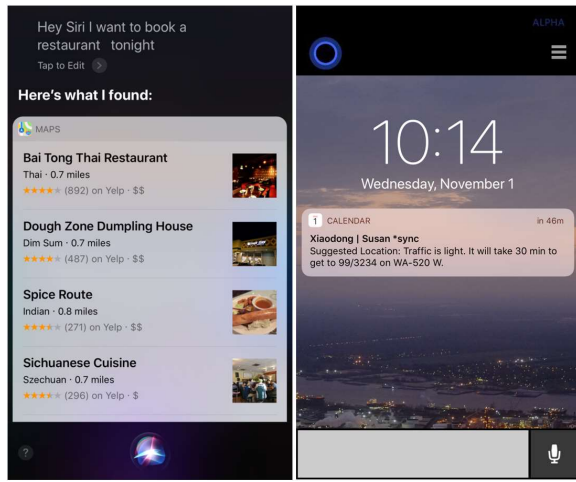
Hey Siri I want to book a restaurant tonight

Tap to Edit

Here's what I found:

MAPS

Bai Tong Thai Restaurant
Thai · 0.7 miles
★★★★★ (892) on Yelp · $$

Dough Zone Dumpling House
Dim Sum · 0.7 miles
★★★★★ (487) on Yelp · $$

Spice Route
Indian · 0.8 miles
★★★★★ (271) on Yelp · $$

Sichuanese Cuisine
Szechuan · 0.7 miles
★★★★★ (296) on Yelp · $

?

ALPHA

10:14

Wednesday, November 1

1 CALENDAR in 46m

Xiaodong | Susan *sync
Suggested Location: Traffic is light. It will take 30 min to get to 99/3234 on WA-520 W.